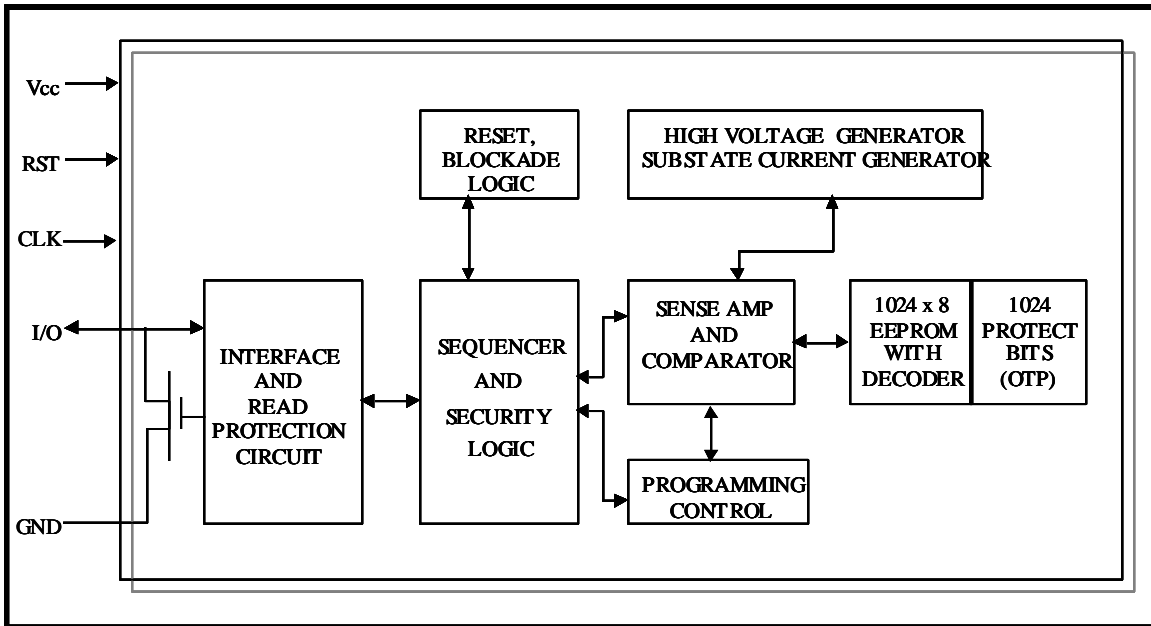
Vcc

RST

CLK

I/O

GND

RESET, BLOCKADE LOGIC

HIGH VOLTAGE GENERATOR SUBSTATE CURRENT GENERATOR

INTERFACE AND READ PROTECTION CIRCUIT

SEQUENCER AND SECURITY LOGIC

SENSE AMP AND COMPARATOR

1024 x 8 EEPROM WITH DECODER

1024 PROTECT BITS (OTP)

PROGRAMMING CONTROL